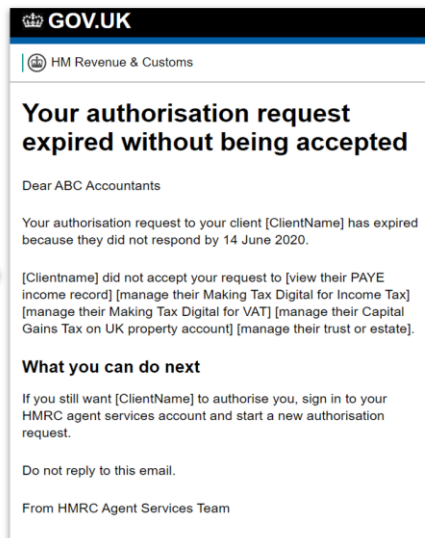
GOV.UK

HM Revenue & Customs

Your authorisation request expired without being accepted

Dear ABC Accountants

Your authorisation request to your client [ClientName] has expired because they did not respond by 14 June 2020.

[Clientname] did not accept your request to [view their PAYE income record] [manage their Making Tax Digital for Income Tax] [manage their Making Tax Digital for VAT] [manage their Capital Gains Tax on UK property account] [manage their trust or estate].

What you can do next

If you still want [ClientName] to authorise you, sign in to your HMRC agent services account and start a new authorisation request.

Do not reply to this email.

From HMRC Agent Services Team